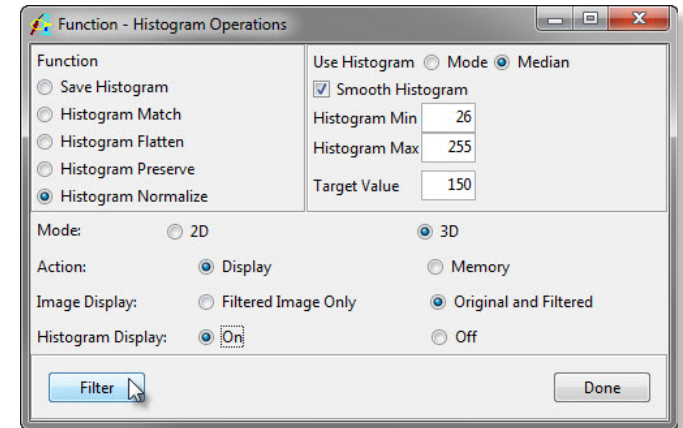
Function - Histogram Operations

Function
Save Histogram
Histogram Match
Histogram Flatten
Histogram Preserve
Histogram Normalize

Use Histogram Mode Median
Smooth Histogram
Histogram Min 26
Histogram Max 255
Target Value 150

Mode: 2D 3D
Action: Display Memory
Image Display: Filtered Image Only Original and Filtered
Histogram Display: On Off

Filter
Done